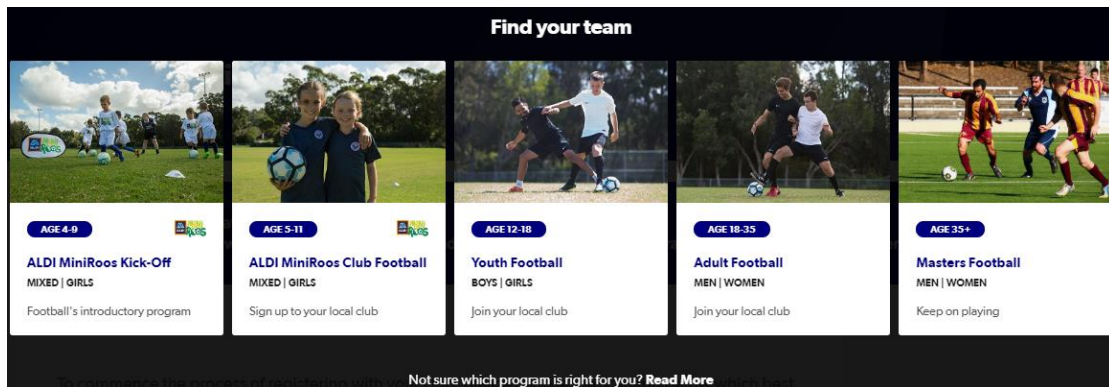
Find your team

AGE 4-9

ALDI MiniRoos Kick-Off

MIXED | GIRLS

Football's introductory program

AGE 5-11

ALDI MiniRoos Club Football

MIXED | GIRLS

Sign up to your local club

AGE 12-18

Youth Football

BOYS | GIRLS

Join your local club

AGE 18-35

Adult Football

MEN | WOMEN

Join your local club

AGE 35+

Masters Football

MEN | WOMEN

Keep on playing

Not sure which program is right for you? Read More